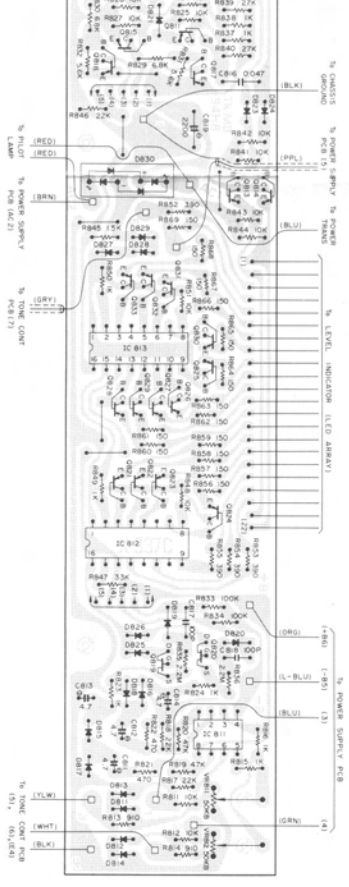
To PILOT LAMP
(RED)
(RED)
To POWER SUPPLY PCB (AC 2)
(BRN)
To TONE CONT PCB (7)
(GRY)
To TONE CONT PCB (5), (6),(8)
(YLW)
(WHT)
(BLK)
To CHASSIS GROUND
(BLK)
To POWER SUPPLY PCB (7)
(PPL)
To POWER TRANS
(BLU)
To LEVEL INDICATOR (LED ARRAY)
(1)
(22)
To POWER SUPPLY PCB
(ORG)
(+B6)
(L-BLU)
(-B5)
(BLU)
(3)
(GRN)
(4)
R827 10K
R832 5.6K
Q815
R829
R846 22K
R839 27K
R838 1K
R837 1K
R840 27K
C816 .0047
D824
R842 10K
R841 10K
D830
R843 10K
R844 10K
R852 390
R845 1.5K
D827
D828
D829
R866 150
R865 150
R864 150
R863 150
R862 150
R861 150
R860 150
R859 150
R858 150
R857 150
R856 150
IC 813
IC 812
R849 1K
R848 10K
R855 390
R847 3.3K
R833 100K
R834 100K
D826
D825
D820
C813 4.7
R824 1K
R823 1K
D815
D817
IC 811
R816 1K
R815 1K
R820 47K
R819 47K
R817 22K
R821 470
D813
D811
R813 910
R812 10K
R814 910
D812
D814
VR811 50KB
VR812 50KB